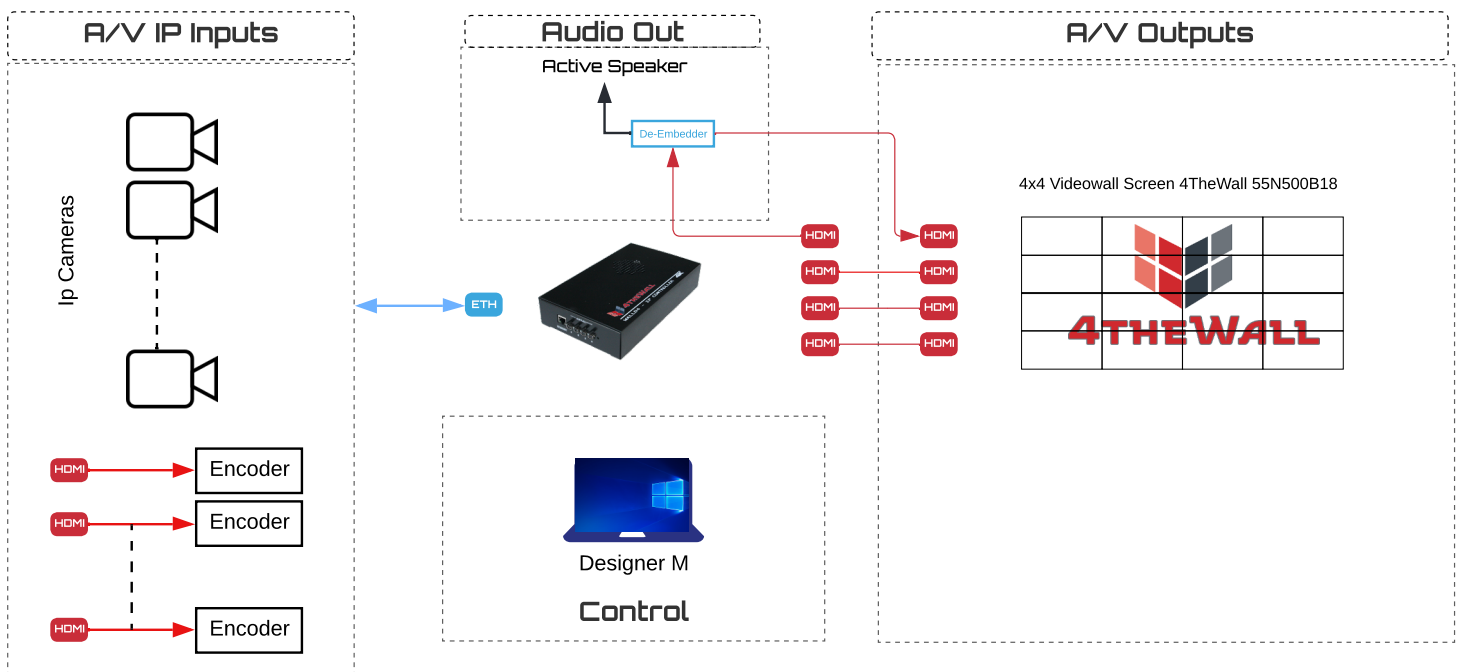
A/V IP Inputs

Ip Cameras

HDMI
Encoder
HDMI
Encoder
HDMI
Encoder

Audio Out

Active Speaker

De-Embedder

ETH

HDMI
HDMI
HDMI
HDMI

Designer M

Control

A/V Outputs

4x4 Videowall Screen 4TheWall 55N500B18

HDMI
HDMI
HDMI
HDMI

4THEWALL